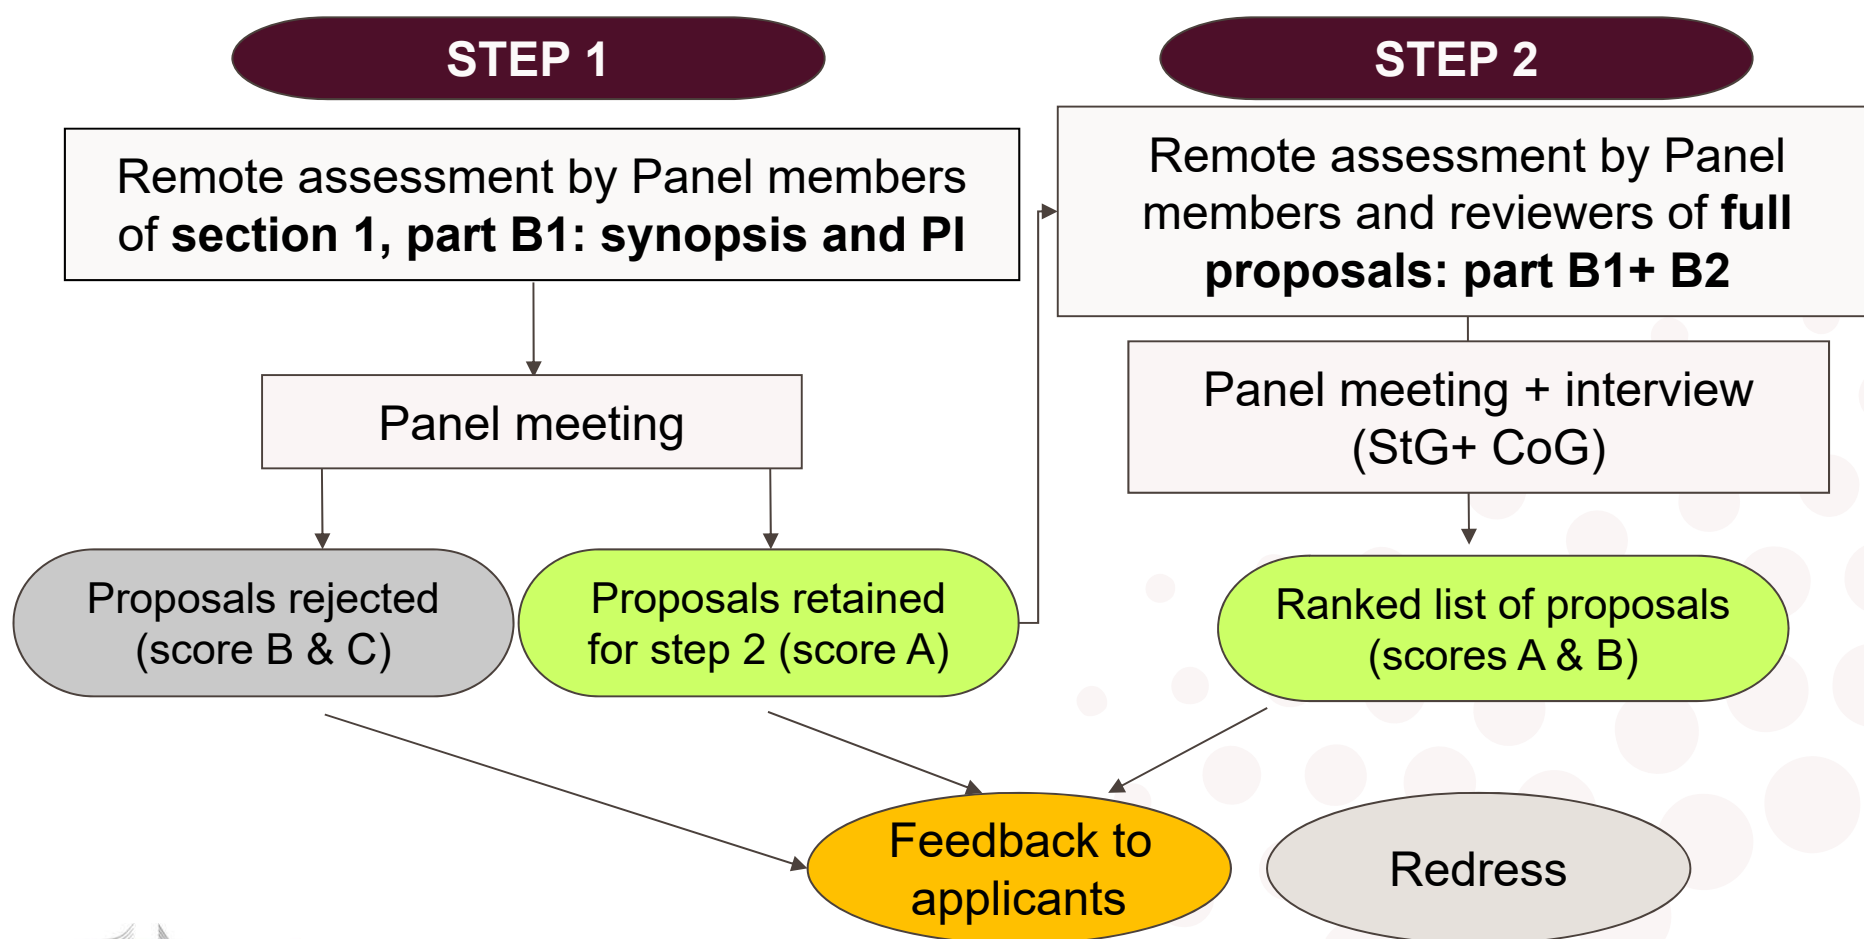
STEP 1

Remote assessment by Panel members of **section 1, part B1: synopsis and PI**

Panel meeting

Proposals rejected (score B & C)

Proposals retained for step 2 (score A)

STEP 2

Remote assessment by Panel members and reviewers of **full proposals: part B1+ B2**

Panel meeting + interview (StG+ CoG)

Ranked list of proposals (scores A & B)

Feedback to applicants

Redress